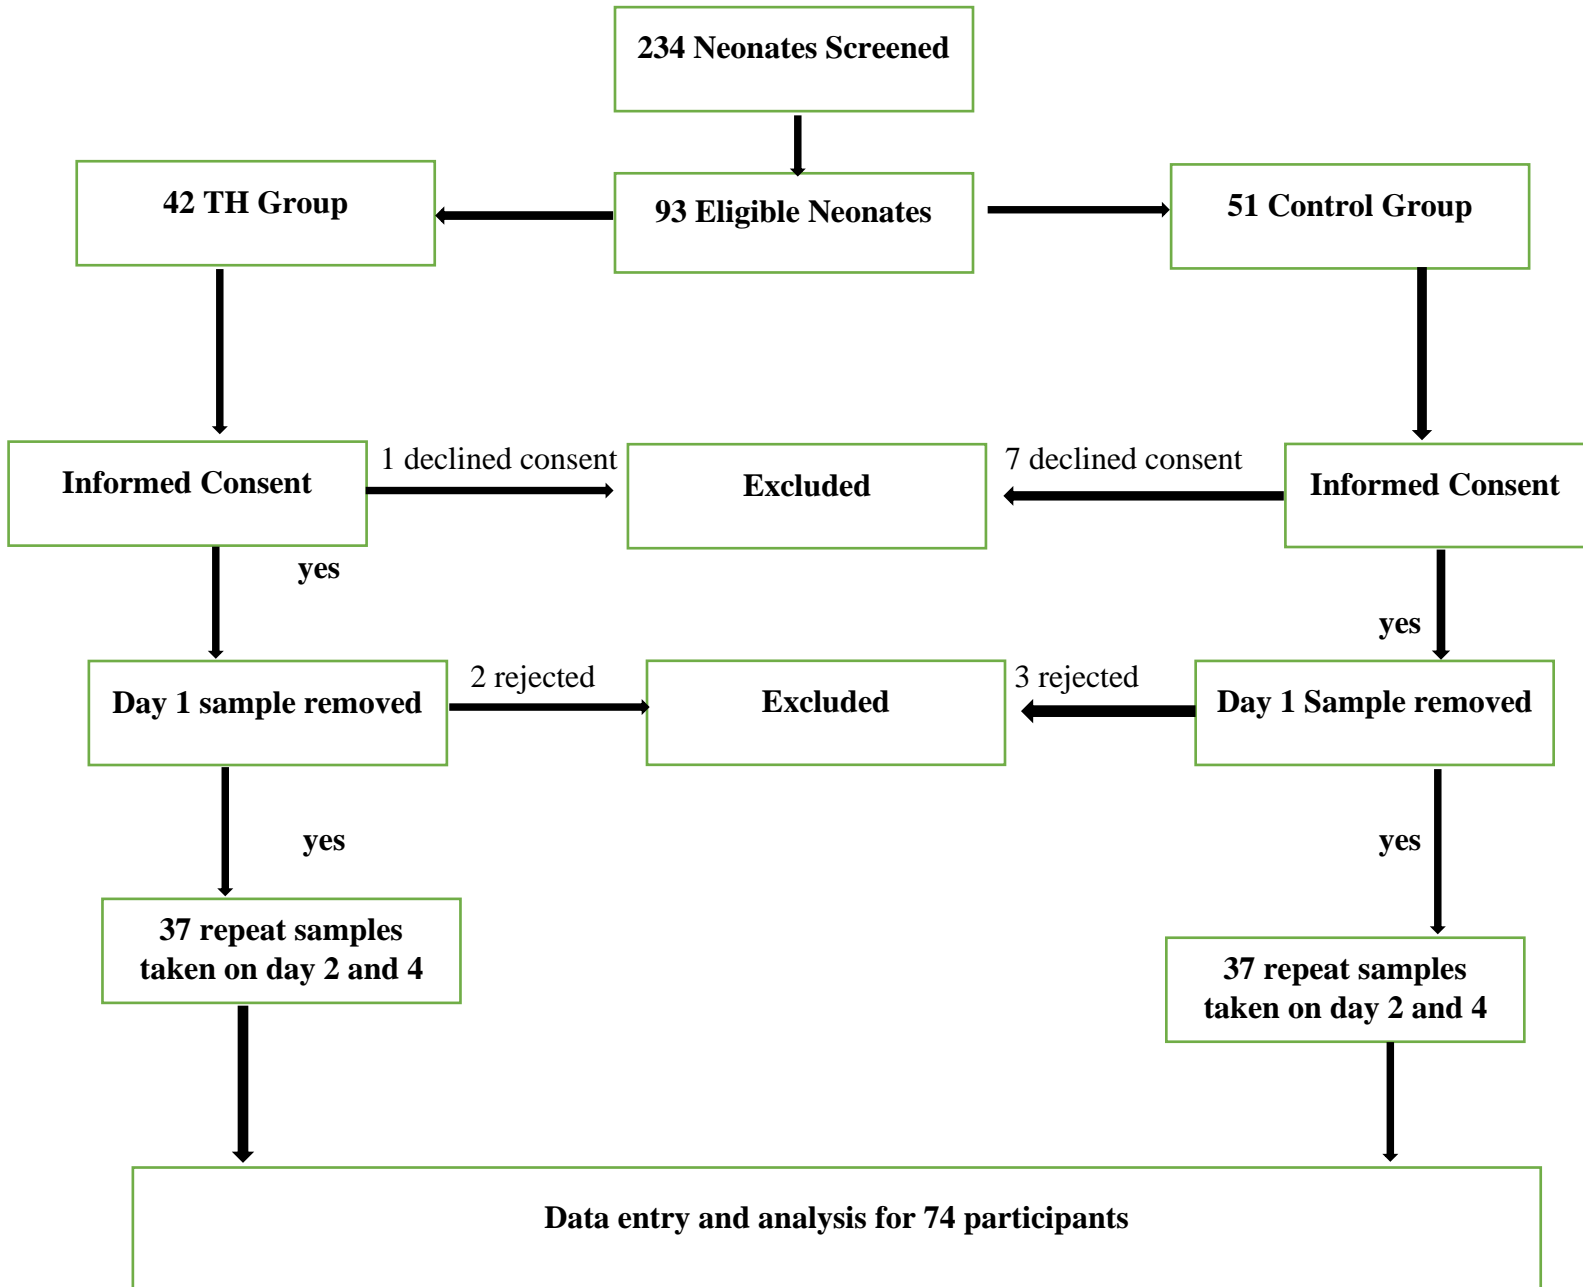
234 Neonates Screened

42 TH Group

93 Eligible Neonates

51 Control Group

Informed Consent

1 declined consent

Excluded

7 declined consent

Informed Consent

yes

yes

Day 1 sample removed

2 rejected

Excluded

3 rejected

Day 1 Sample removed

yes

yes

37 repeat samples taken on day 2 and 4

37 repeat samples taken on day 2 and 4

Data entry and analysis for 74 participants